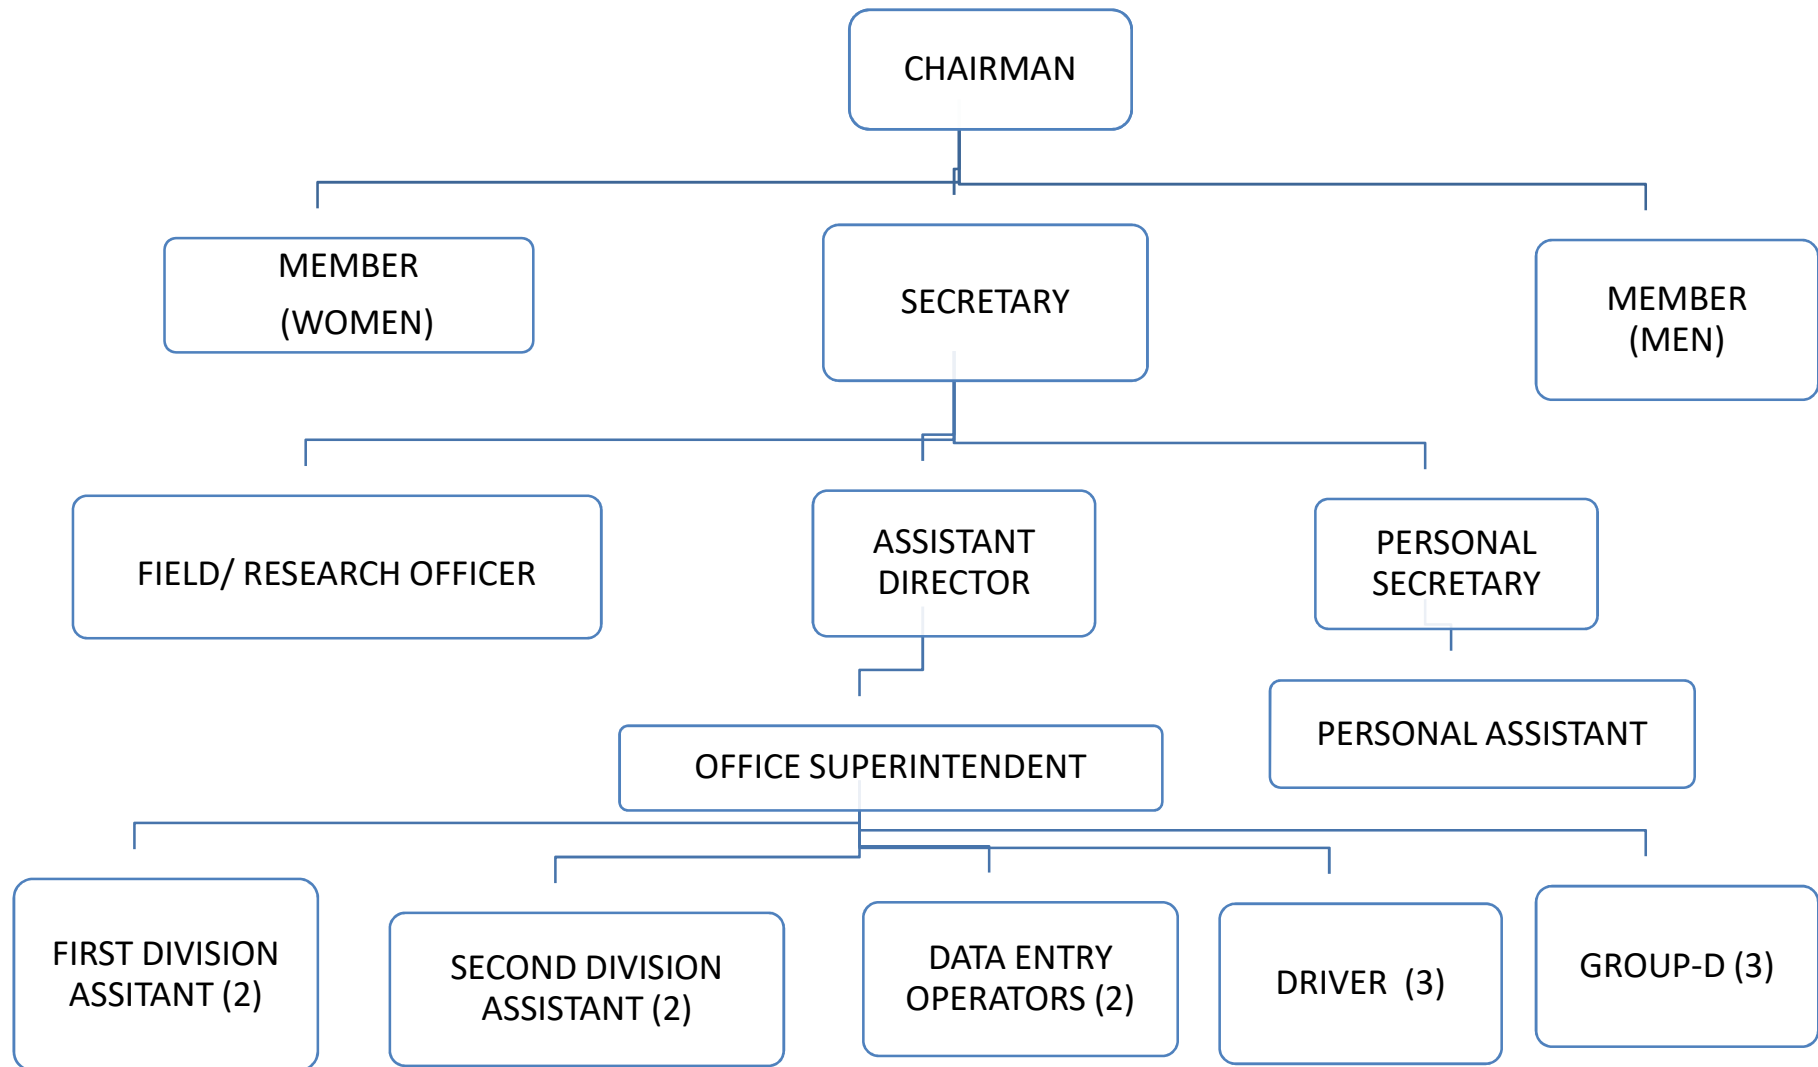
CHAIRMAN

MEMBER (WOMEN)

SECRETARY

MEMBER (MEN)

FIELD/ RESEARCH OFFICER

ASSISTANT DIRECTOR

PERSONAL SECRETARY

OFFICE SUPERINTENDENT

PERSONAL ASSISTANT

FIRST DIVISION ASSITANT (2)

SECOND DIVISION ASSISTANT (2)

DATA ENTRY OPERATORS (2)

DRIVER (3)

GROUP-D (3)